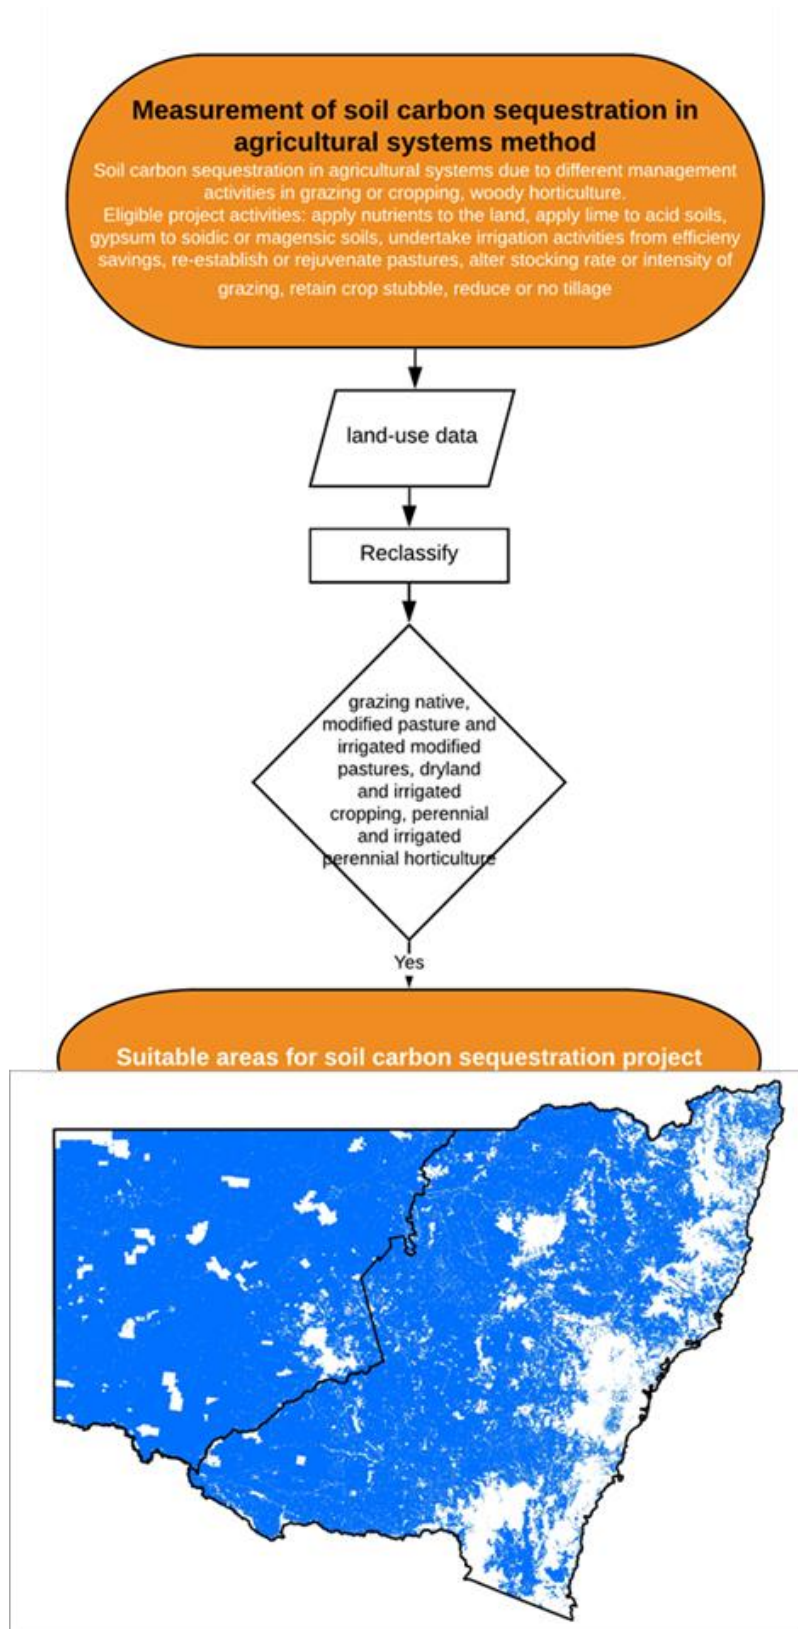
Measurement of soil carbon sequestration in agricultural systems method

Soil carbon sequestration in agricultural systems due to different management activities in grazing or cropping, woody horticulture.
Eligible project activities: apply nutrients to the land, apply lime to acid soils, gypsum to soidic or magensic soils, undertake irrigation activities from efficieny savings, re-establish or rejuvenate pastures, alter stocking rate or intensity of grazing, retain crop stubble, reduce or no tillage

land-use data

Reclassify

grazing native, modified pasture and irrigated modified pastures, dryland and irrigated cropping, perennial and irrigated perennial horticulture

Yes

Suitable areas for soil carbon sequestration project